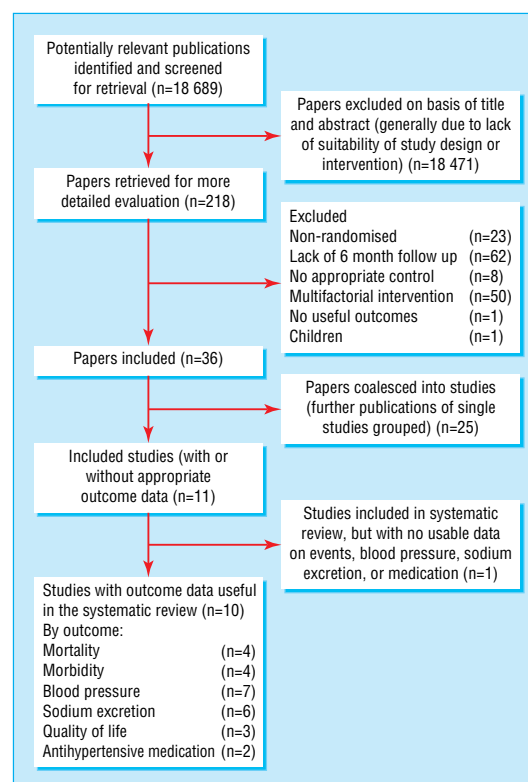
Potentially relevant publications identified and screened for retrieval (n=18 689)

Papers excluded on basis of title and abstract (generally due to lack of suitability of study design or intervention) (n=18 471)

Papers retrieved for more detailed evaluation (n=218)

Excluded
Non-randomised (n=23)
Lack of 6 month follow up (n=62)
No appropriate control (n=8)
Multifactorial intervention (n=50)
No useful outcomes (n=1)
Children (n=1)

Papers included (n=36)

Papers coalesced into studies (further publications of single studies grouped) (n=25)

Included studies (with or without appropriate outcome data (n=11)

Studies included in systematic review, but with no usable data on events, blood pressure, sodium excretion, or medication (n=1)

Studies with outcome data useful in the systematic review (n=10)
By outcome:
Mortality (n=4)
Morbidity (n=4)
Blood pressure (n=7)
Sodium excretion (n=6)
Quality of life (n=3)
Antihypertensive medication (n=2)